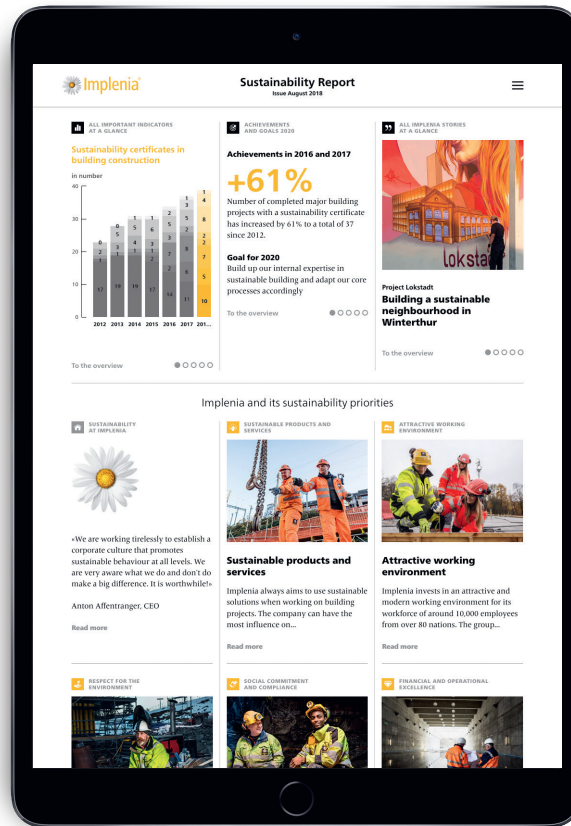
Implenia

Sustainability Report
Issue August 2018

ALL IMPORTANT INDICATORS AT A GLANCE

Sustainability certificates in building construction

in number

40
30
20
10
0

2012 2013 2014 2015 2016 2017 201...

0 2 1 17
0 5 3 1 19
1 4 3 1 19
1 5 6 2 17
2 5 3 7 2 14
3 2 5 8 11
1 4 8 2 2 7 5 10

To the overview

ACHIEVEMENTS AND GOALS 2020

Achievements in 2016 and 2017

+61%

Number of completed major building projects with a sustainability certificate has increased by 61% to a total of 37 since 2012.

Goal for 2020
Build up our internal expertise in sustainable building and adapt our core processes accordingly

To the overview

ALL IMPLENIA STORIES AT A GLANCE

Lokstadt

Project Lokstadt

Building a sustainable neighbourhood in Winterthur

To the overview

Implenia and its sustainability priorities

SUSTAINABILITY AT IMPLENIA

«We are working tirelessly to establish a corporate culture that promotes sustainable behaviour at all levels. We are very aware what we do and don't do make a big difference. It is worthwhile!»

Anton Affentranger, CEO

Read more

SUSTAINABLE PRODUCTS AND SERVICES

Sustainable products and services

Implenia always aims to use sustainable solutions when working on building projects. The company can have the most influence on...

Read more

ATTRACTIVE WORKING ENVIRONMENT

Attractive working environment

Implenia invests in an attractive and modern working environment for its workforce of around 10,000 employees from over 80 nations. The group...

Read more

RESPECT FOR THE ENVIRONMENT

SOCIAL COMMITMENT AND COMPLIANCE

FINANCIAL AND OPERATIONAL EXCELLENCE